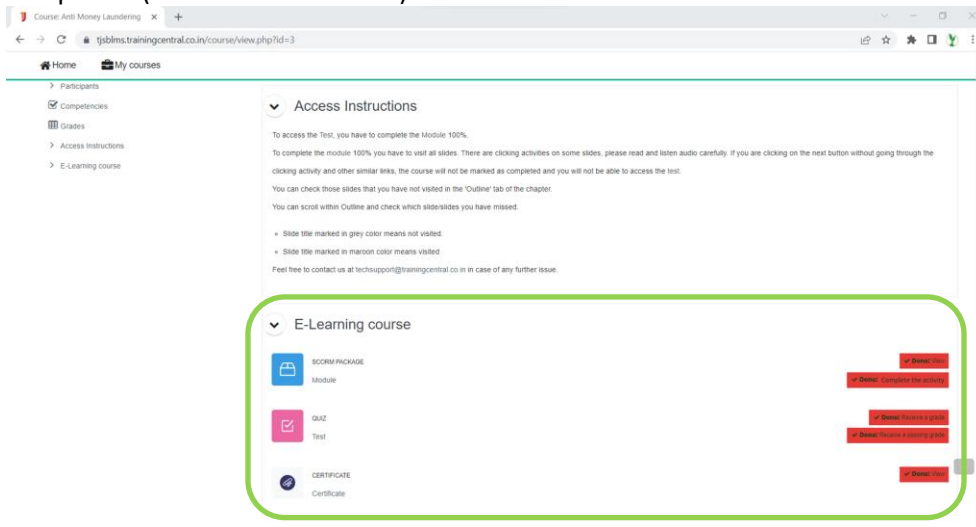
Course: Anti Money Laundering ×
tjsblms.trainingcentral.co.in/course/view.php?id=3

Home My courses

> Participants
Competencies
Grades
> Access Instructions
> E-Learning course

Access Instructions

To access the Test, you have to complete the Module 100%.

To complete the module 100% you have to visit all slides. There are clicking activities on some slides, please read and listen audio carefully. If you are clicking on the next button without going through the clicking activity and other similar links, the course will not be marked as completed and you will not be able to access the test.

You can check those slides that you have not visited in the 'Outline' tab of the chapter.

You can scroll within Outline and check which slide/slides you have missed.

- Slide title marked in grey color means not visited.
- Slide title marked in maroon color means visited.

Feel free to contact us at techsupport@trainingcentral.co.in in case of any further issue.

E-Learning course

SCORM PACKAGE
Module
✔ Done: View
✔ Done: Complete the activity

QUIZ
Test
✔ Done: Receive a grade
✔ Done: Receive a passing grade

CERTIFICATE
Certificate
✔ Done: View